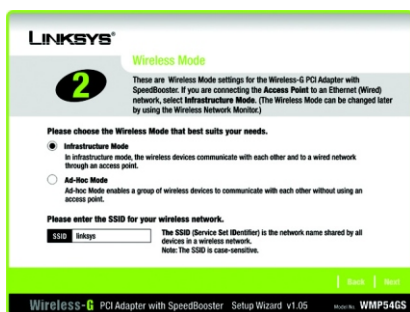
LINKSYS®

Wireless Mode

2

These are Wireless Mode settings for the Wireless-G PCI Adapter with SpeedBooster. If you are connecting the Access Point to an Ethernet (Wired) network, select Infrastructure Mode. (The Wireless Mode can be changed later by using the Wireless Network Monitor.)

Please choose the Wireless Mode that best suits your needs.

Infrastructure Mode
In infrastructure mode, the wireless devices communicate with each other and to a wired network through an access point.

Ad-Hoc Mode
Ad-Hoc Mode enables a group of wireless devices to communicate with each other without using an access point.

Please enter the SSID for your wireless network.

SSID linksys

The SSID (Service Set IDentifier) is the network name shared by all devices in a wireless network.
Note: The SSID is case-sensitive.

Back Next

Wireless-G PCI Adapter with SpeedBooster Setup Wizard v1.05 Model No. WMP54GS